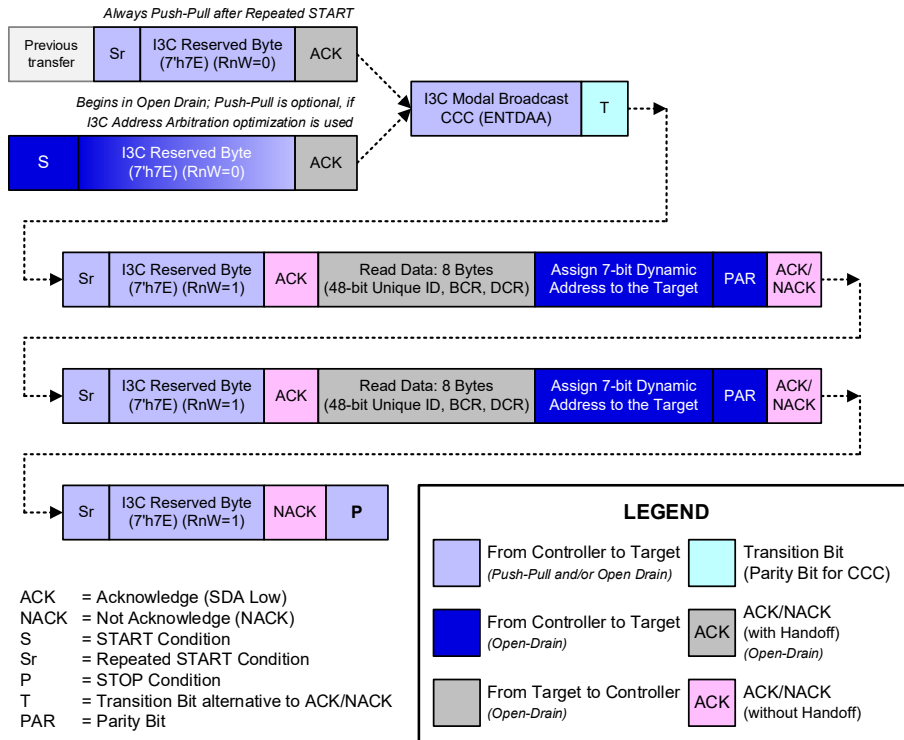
Always Push-Pull after Repeated START

Previous transfer

Sr

I3C Reserved Byte (7'h7E) (RnW=0)

ACK

Begins in Open Drain; Push-Pull is optional, if I3C Address Arbitration optimization is used

S

I3C Reserved Byte (7'h7E) (RnW=0)

ACK

I3C Modal Broadcast CCC (ENTDAA)

T

Sr

I3C Reserved Byte (7'h7E) (RnW=1)

ACK

Read Data: 8 Bytes (48-bit Unique ID, BCR, DCR)

Assign 7-bit Dynamic Address to the Target

PAR

ACK/ NACK

Sr

I3C Reserved Byte (7'h7E) (RnW=1)

ACK

Read Data: 8 Bytes (48-bit Unique ID, BCR, DCR)

Assign 7-bit Dynamic Address to the Target

PAR

ACK/ NACK

Sr

I3C Reserved Byte (7'h7E) (RnW=1)

NACK

P

ACK = Acknowledge (SDA Low)
NACK = Not Acknowledge (NACK)
S = START Condition
Sr = Repeated START Condition
P = STOP Condition
T = Transition Bit alternative to ACK/NACK
PAR = Parity Bit

LEGEND

From Controller to Target (Push-Pull and/or Open Drain)

Transition Bit (Parity Bit for CCC)

From Controller to Target (Open-Drain)

ACK

ACK/NACK (with Handoff) (Open-Drain)

From Target to Controller (Open-Drain)

ACK

ACK/NACK (without Handoff)